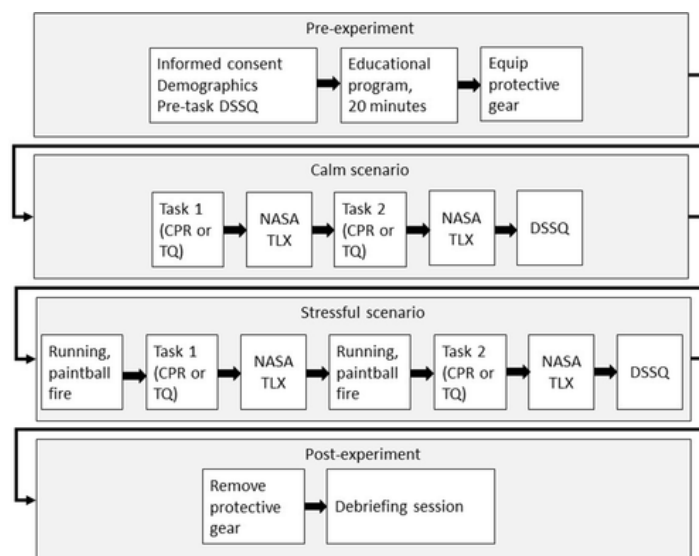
Pre-experiment

Informed consent
Demographics
Pre-task DSSQ

Educational program, 20 minutes

Equip protective gear

Calm scenario

Task 1 (CPR or TQ)

NASA TLX

Task 2 (CPR or TQ)

NASA TLX

DSSQ

Stressful scenario

Running, paintball fire

Task 1 (CPR or TQ)

NASA TLX

Running, paintball fire

Task 2 (CPR or TQ)

NASA TLX

DSSQ

Post-experiment

Remove protective gear

Debriefing session